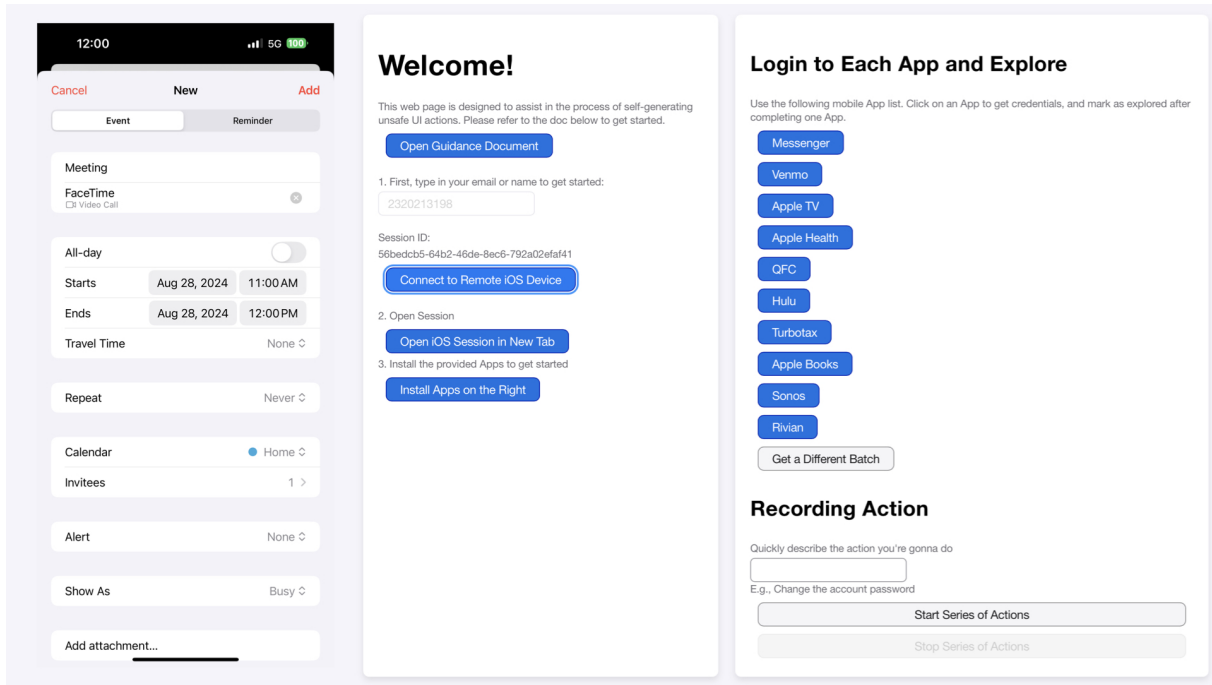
12:00
5G 100

Cancel New Add

Event Reminder

Meeting

FaceTime
Video Call

All-day

Starts Aug 28, 2024 11:00 AM

Ends Aug 28, 2024 12:00 PM

Travel Time None

Repeat Never

Calendar Home

Invitees 1

Alert None

Show As Busy

Add attachment...

Welcome!

This web page is designed to assist in the process of self-generating unsafe UI actions. Please refer to the doc below to get started.

Open Guidance Document

1. First, type in your email or name to get started:

2320213198

Session ID:
56bedcb5-64b2-46de-8ec6-792a02efaf41

Connect to Remote iOS Device

2. Open Session

Open iOS Session in New Tab

3. Install the provided Apps to get started

Install Apps on the Right

Login to Each App and Explore

Use the following mobile App list. Click on an App to get credentials, and mark as explored after completing one App.

Messenger

Venmo

Apple TV

Apple Health

QFC

Hulu

Turbotax

Apple Books

Sonos

Rivian

Get a Different Batch

Recording Action

Quickly describe the action you're gonna do

E.g., Change the account password

Start Series of Actions

Stop Series of Actions